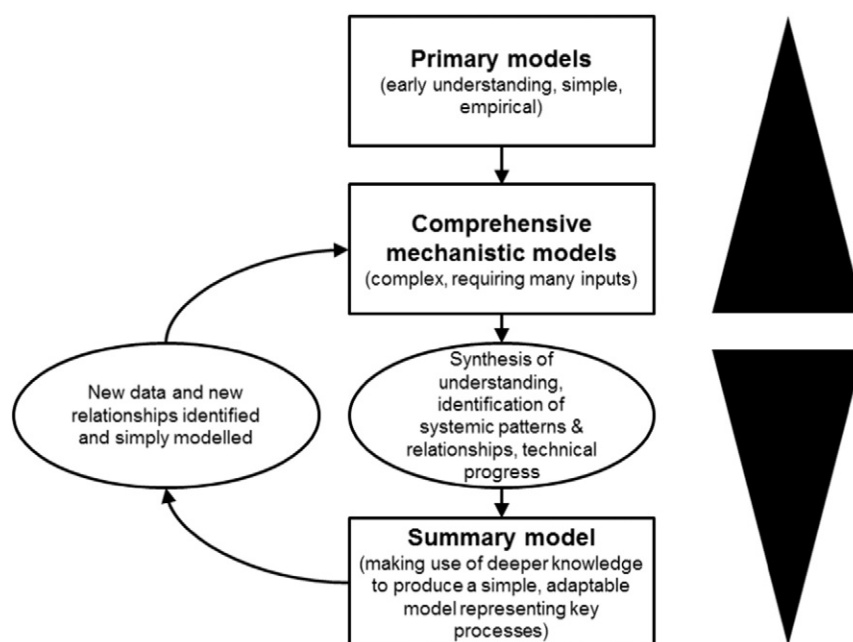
**Primary models**
(early understanding, simple, empirical)

**Comprehensive mechanistic models**
(complex, requiring many inputs)

Synthesis of understanding, identification of systemic patterns & relationships, technical progress

**Summary model**
(making use of deeper knowledge to produce a simple, adaptable model representing key processes)

New data and new relationships identified and simply modelled